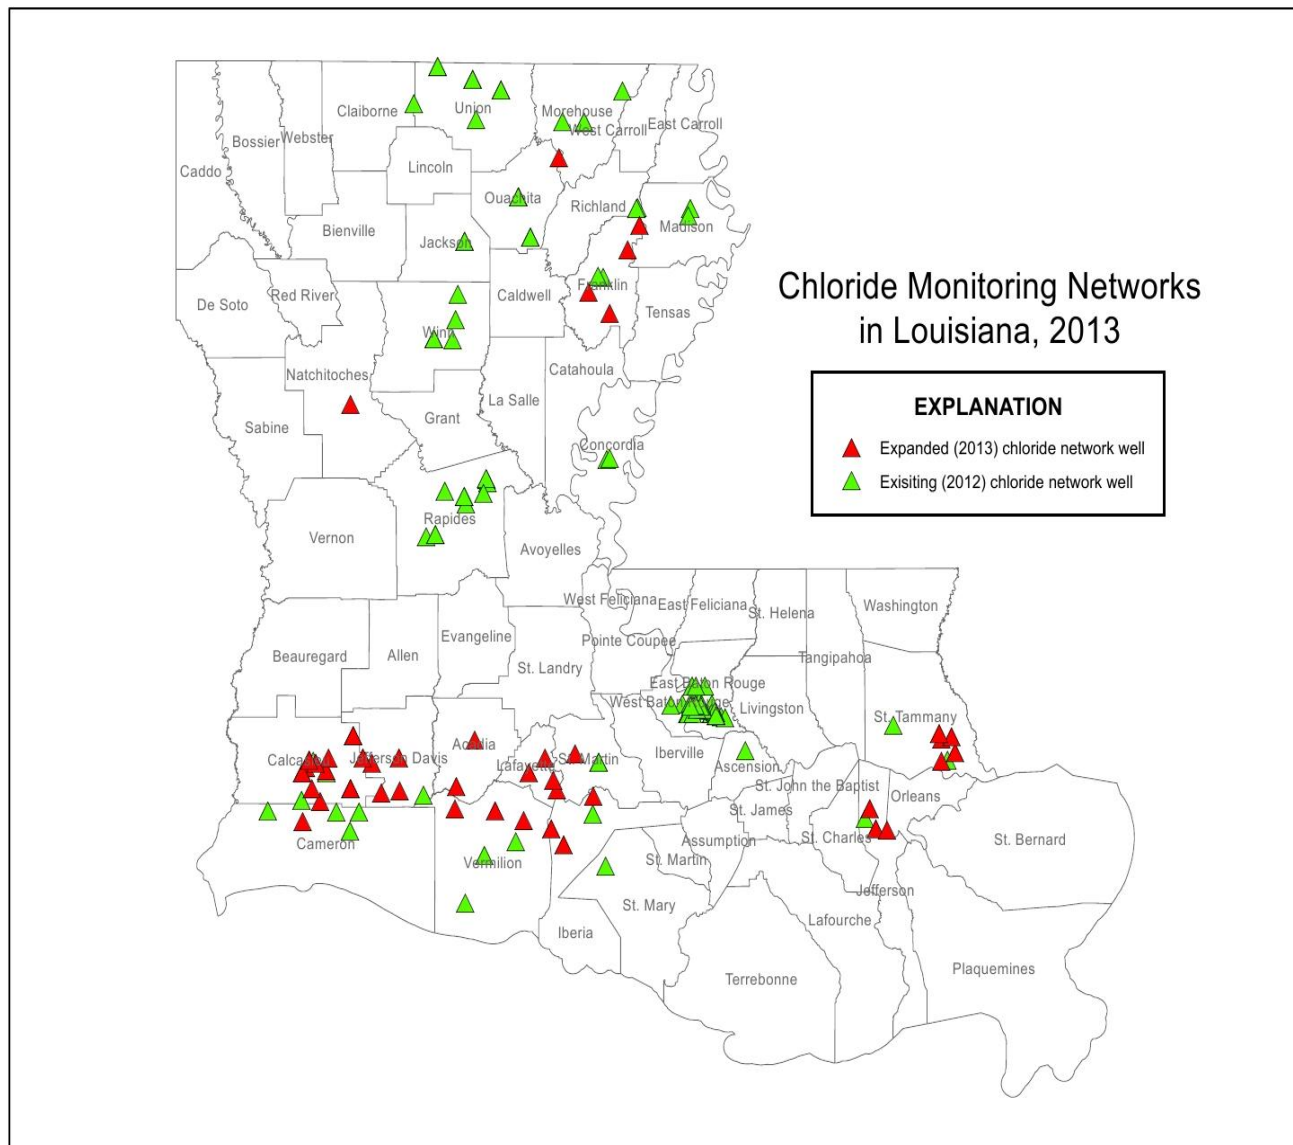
Chloride Monitoring Networks in Louisiana, 2013

EXPLANATION
Expanded (2013) chloride network well
Exisiting (2012) chloride network well

Claiborne
Union
Morehouse
West Carroll
East Carroll
Bossier
Webster
Caddo
Lincoln
Ouachita
Richland
Madison
Bienville
Jackson
De Soto
Red River
Caldwell
Franklin
Tensas
Winn
Natchitoches
Catahoula
La Salle
Sabine
Grant
Concordia
Rapides
Vernon
Avoyelles
West Feliciana
East Feliciana
St. Helena
Washington
Beauregard
Allen
Evangeline
Pointe Coupee
St. Landry
Tangipahoa
East Baton Rouge
West Baton Rouge
Livingston
St. Tammany
Calcasieu
Jefferson Davis
Acadia
Lafayette
St. Martin
Iberville
Ascension
St. John the Baptist
St. James
Orleans
St. Bernard
Cameron
Vermilion
St. Martin
Assumption
St. Charles
Jefferson
St. Mary
Iberia
Lafourche
Terrebonne
Plaquemines